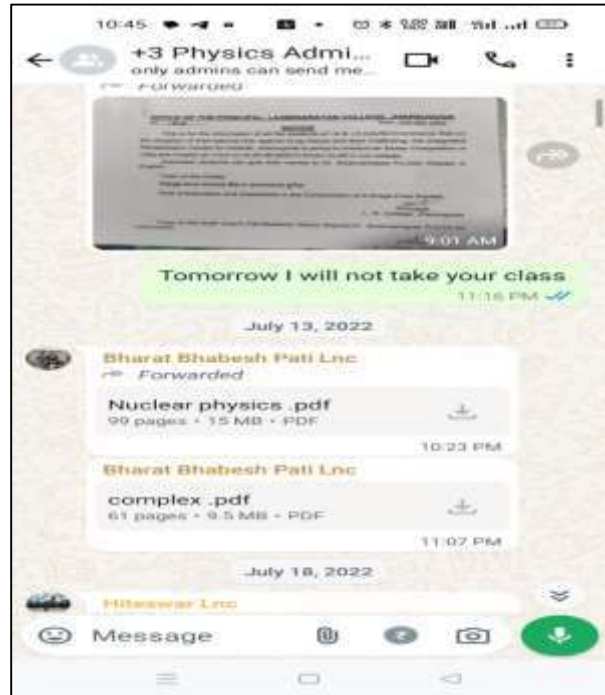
10:45

+3 Physics Admi...
only admins can send me...

Forwarded

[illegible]

9:01 AM

Tomorrow I will not take your class
11:16 PM

July 13, 2022

Bharat Bhabesh Pati Lnc
Forwarded
Nuclear physics .pdf
99 pages • 15 MB • PDF
10:23 PM

Bharat Bhabesh Pati Lnc
complex .pdf
61 pages • 9.5 MB • PDF
11:07 PM

July 18, 2022

Hiteswar Lnc

Message